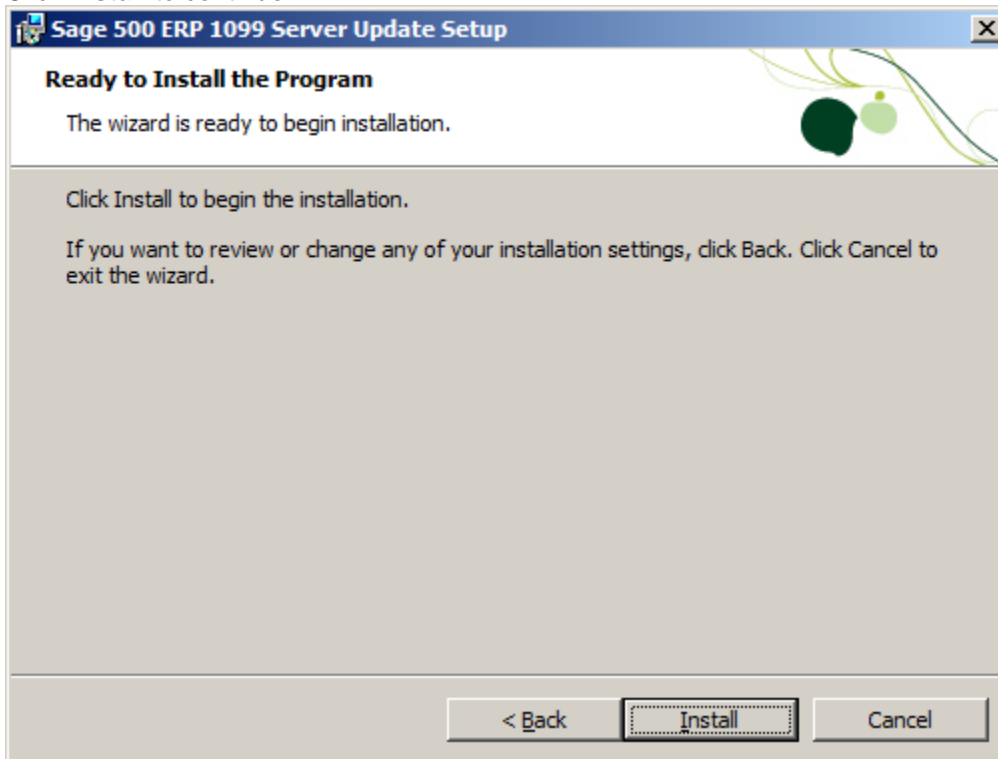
Sage 500 ERP 1099 Server Update Setup

Ready to Install the Program

The wizard is ready to begin installation.

Click Install to begin the installation.

If you want to review or change any of your installation settings, click Back. Click Cancel to exit the wizard.

< Back

Install

Cancel